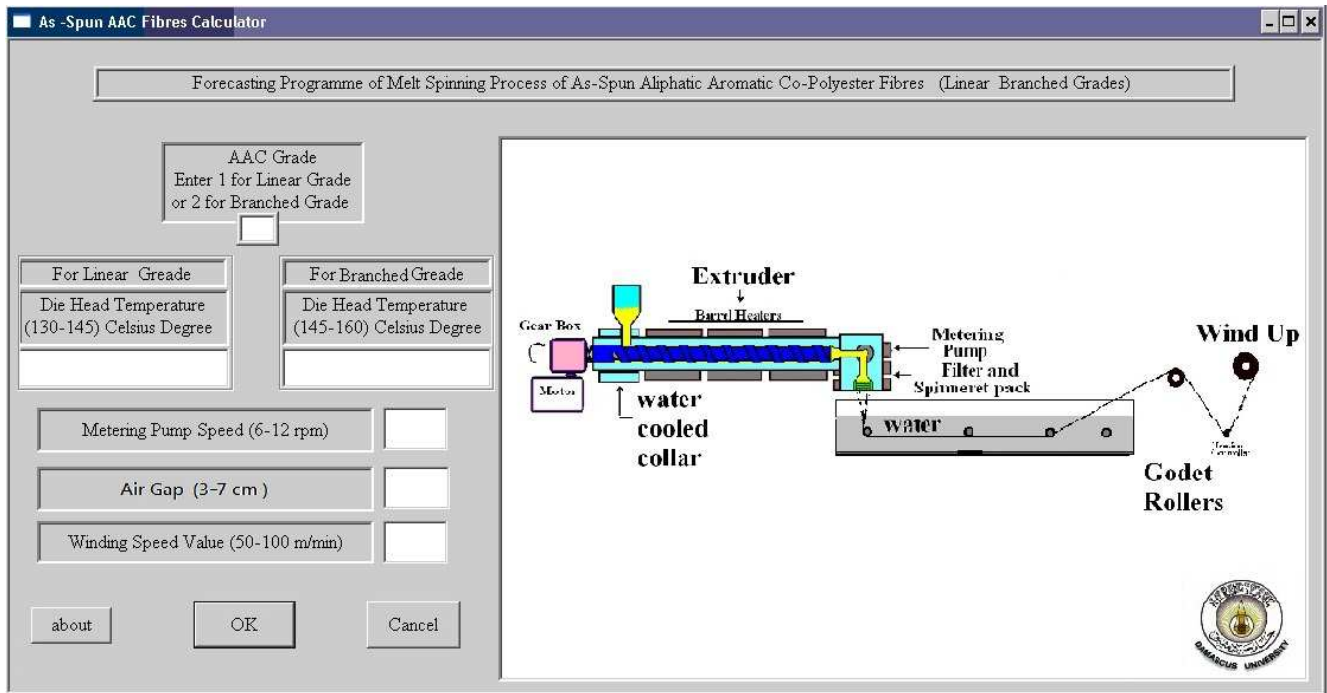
As -Spun AAC Fibres Calculator

Forecasting Programme of Melt Spinning Process of As-Spun Aliphatic Aromatic Co-Polyester Fibres (Linear Branched Grades)

AAC Grade
Enter 1 for Linear Grade
or 2 for Branched Grade

For Linear Greade
Die Head Temperature
(130-145) Celsius Degree

For Branched Greade
Die Head Temperature
(145-160) Celsius Degree

Metering Pump Speed (6-12 rpm)

Air Gap (3-7 cm )

Winding Speed Value (50-100 m/min)

about

OK

Cancel

Extruder

Barrel Heaters

Gear Box

Motor

water cooled collar

Metering Pump

Filter and Spinneret pack

water

Wind Up

Tension Controller

Godet Rollers

DAMASCUS UNIVERSITY